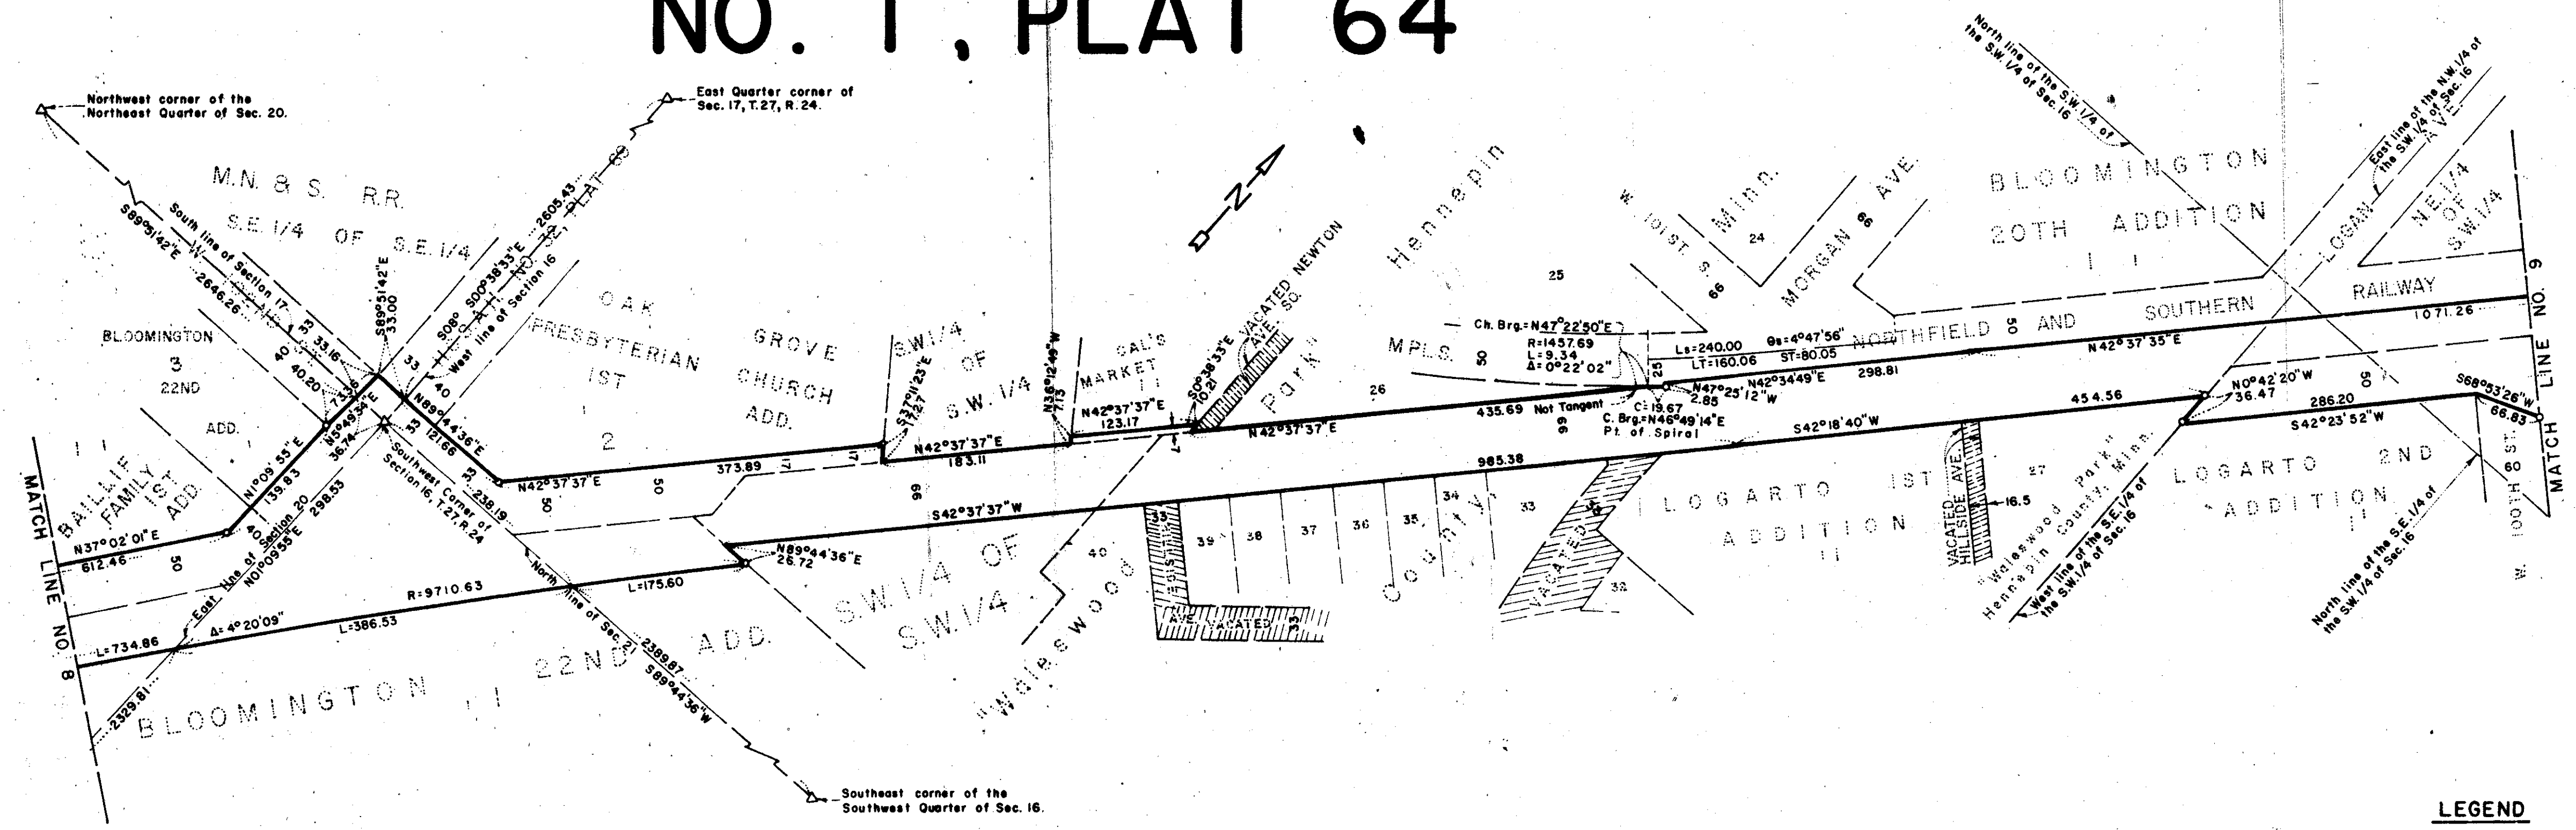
NO. 1, PLAT 64

Northwest corner of the Northeast Quarter of Sec. 20.

East Quarter corner of Sec. 17, T.27, R.24.

North line of the S.W. 1/4 of the S.W. 1/4 of Sec. 16

East line of the N.W. 1/4 of the S.W. 1/4 of Sec. 16

M.N. & S. R.R.

S.E. 1/4 OF S.E. 1/4

S89°51'42"E

South line of Section 17

2646.26

S00°38'33"E 2605.43

NO. 32, PLAT 69

S89°51'42"E 33.00

S08°

West line of Section 16

OAK GROVE PRESBYTERIAN CHURCH 1ST ADD.

2

S.W. 1/4 OF S.W. 1/4

BLOOMINGTON 3 22ND ADD.

33

40

33.16

40.20

7.36

N5°45'34"E 36.74

N89°44'36"E 121.66

33

40

Southwest Corner of Section 16, T.27, R.24

238.19

N42°37'37"E

373.89

50

S37°01'25"E 17.27

N42°37'37"E 183.11

66

N36°12'49"W 7.13

CAL'S MARKET

N42°37'37"E 123.17

S0°38'33"E 10.21

VACATED NEWTON AVE. SO.

N42°37'37"E

Hennepin Park

MPLS.

50

26

Ch. Brg.=N47°22'50"E

R=1457.69

L=9.34

Δ=0°22'02"

Ls=240.00

Θs=4°47'56"

LT=160.06

ST=80.05

N47°25'12"W 2.85

N42°34'49"E 298.81

Not Tangent

C=19.67

C. Brg.=N46°49'14"E

Pt. of Spiral

435.69

66

25

W. 101ST. S.

Minn.

24

MORGAN

66

AVE.

25

BLOOMINGTON 20TH ADDITION

NORTHFIELD & AND SOUTHERN RAILWAY

N42°37'35"E

1071.26

LOGAN AVE.

N.E. 1/4 OF S.W. 1/4

50

N0°42'20"W 36.47

454.56

286.20

S68°53'26"W 66.83

S42°23'52"W

S42°18'40"W

985.38

S42°37'37"W

MATCH LINE NO. 9

MATCH LINE NO. 8

BAILLIF FAMILY 1ST ADD.

N37°02'01"E 612.46

50

N1°09'55"E 139.83

East line of Section 20

N01°09'55"E 298.53

N89°44'36"E 26.72

L=175.60

R=9710.63

Δ=4°20'09"

L=386.53

L=734.86

2329.81

North line of Sec. 21

2389.87

S89°44'36"W

BLOOMINGTON 22ND ADD.

S.W. 1/4 OF S.W. 1/4

Walesswood

Hennepin County

40

33

39

38

37

36

35

34

33

33

32

AVE. VACATED

VACATED

LOGARTO 1ST ADDITION

VACATED HILLSIDE AVE.

16.5

27

Walesswood Park Hennepin County, Minn.

West line of the S.E. 1/4 of the S.W. 1/4 of Sec. 16

LOGARTO 2ND ADDITION

North line of the S.E. 1/4 of the SW. 1/4 of Sec. 16

60

W. 100TH ST.

Southeast corner of the Southwest Quarter of Sec. 16.

LEGEND